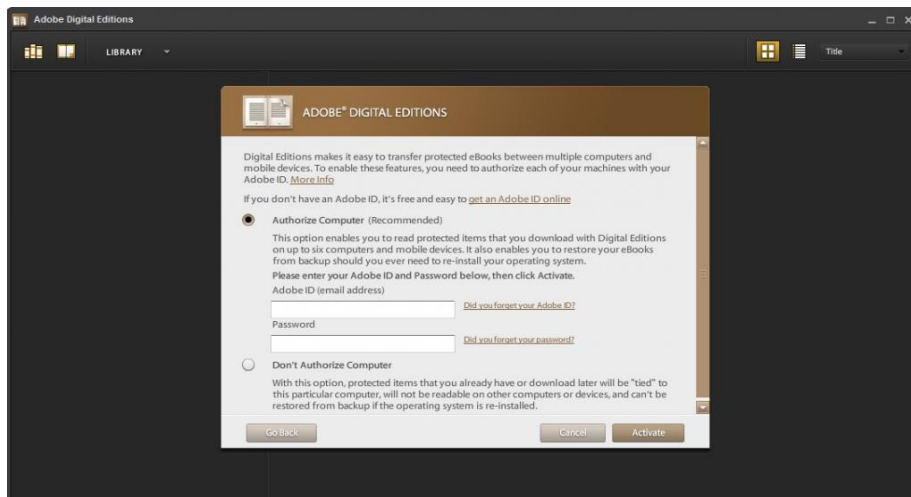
Adobe Digital Editions

LIBRARY

Title

ADOBE® DIGITAL EDITIONS

Digital Editions makes it easy to transfer protected eBooks between multiple computers and mobile devices. To enable these features, you need to authorize each of your machines with your Adobe ID. More Info

If you don't have an Adobe ID, it's free and easy to get an Adobe ID online

Authorize Computer (Recommended)

This option enables you to read protected items that you download with Digital Editions on up to six computers and mobile devices. It also enables you to restore your eBooks from backup should you ever need to re-install your operating system.

Please enter your Adobe ID and Password below, then click Activate.

Adobe ID (email address)

Did you forget your Adobe ID?

Password

Did you forget your password?

Don't Authorize Computer

With this option, protected items that you already have or download later will be "tied" to this particular computer, will not be readable on other computers or devices, and can't be restored from backup if the operating system is re-installed.

Go Back

Cancel

Activate